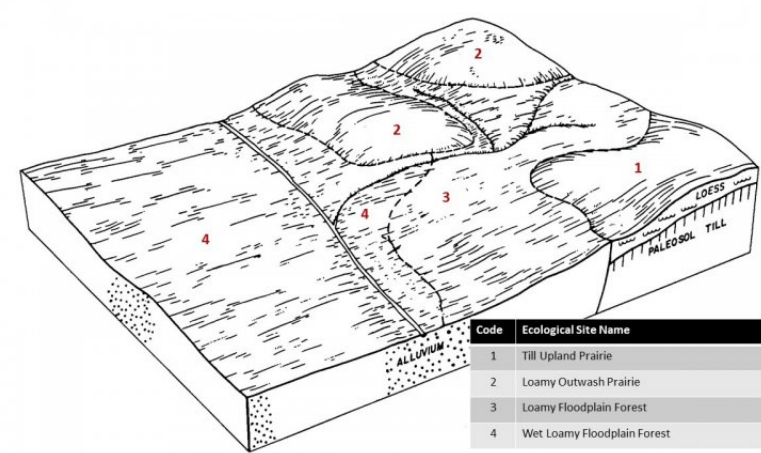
2

2

1

LOESS

PALEOSOL TILL

4

4

3

ALLUVIUM

| Code | Ecological Site Name |
|---|---|
| 1 | Till Upland Prairie |
| 2 | Loamy Outwash Prairie |
| 3 | Loamy Floodplain Forest |
| 4 | Wet Loamy Floodplain Forest |